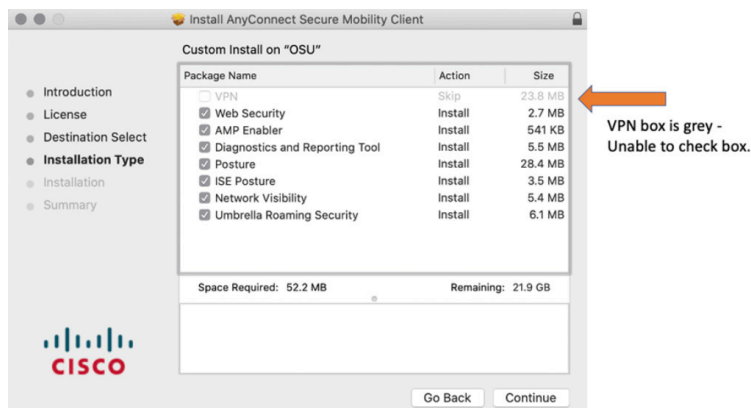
Install AnyConnect Secure Mobility Client

Custom Install on "OSU"

Introduction
License
Destination Select
Installation Type
Installation
Summary

| Package Name | Action | Size |
|---|---|---|
| VPN | Skip | 23.8 MB |
| Web Security | Install | 2.7 MB |
| AMP Enabler | Install | 541 KB |
| Diagnostics and Reporting Tool | Install | 5.5 MB |
| Posture | Install | 28.4 MB |
| ISE Posture | Install | 3.5 MB |
| Network Visibility | Install | 5.4 MB |
| Umbrella Roaming Security | Install | 6.1 MB |

Space Required: 52.2 MB
Remaining: 21.9 GB

VPN box is grey - Unable to check box.

CISCO

Go Back
Continue